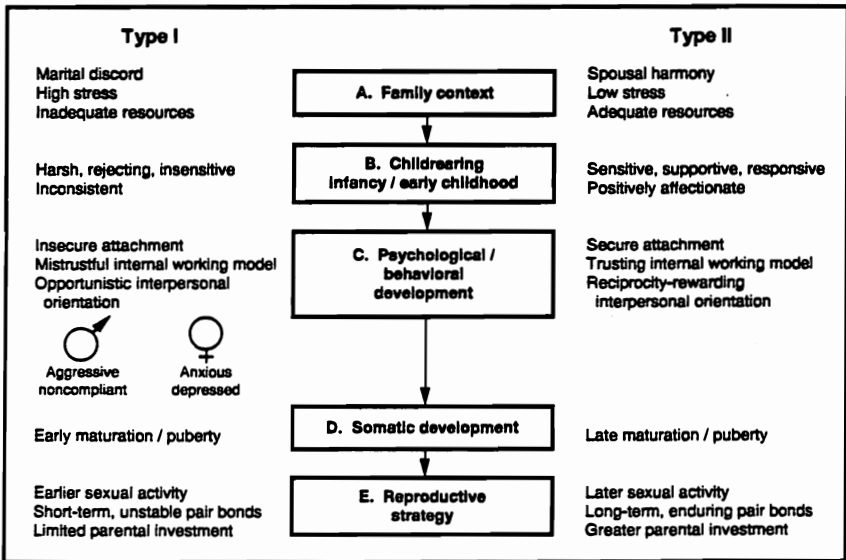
Type I

Type II

Marital discord
High stress
Inadequate resources

A. Family context

Spousal harmony
Low stress
Adequate resources

Harsh, rejecting, insensitive
Inconsistent

B. Childrearing
infancy / early childhood

Sensitive, supportive, responsive
Positively affectionate

Insecure attachment
Mistrustful internal working model
Opportunistic interpersonal orientation

C. Psychological / behavioral development

Secure attachment
Trusting internal working model
Reciprocity-rewarding interpersonal orientation

Aggressive noncompliant

Anxious depressed

Early maturation / puberty

D. Somatic development

Late maturation / puberty

Earlier sexual activity
Short-term, unstable pair bonds
Limited parental investment

E. Reproductive strategy

Later sexual activity
Long-term, enduring pair bonds
Greater parental investment